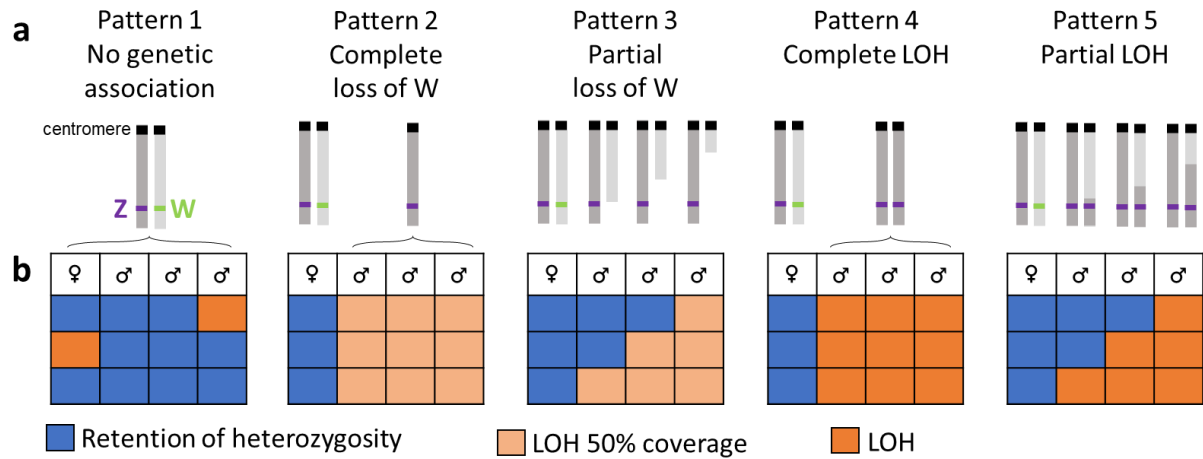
a

Pattern 1
No genetic association

Pattern 2
Complete loss of W

Pattern 3
Partial loss of W

Pattern 4
Complete LOH

Pattern 5
Partial LOH

centromere

Z W

b

| ♀ | ♂ | ♂ | ♂ |
|---|---|---|---|
| | | | |
| | | | |
| | | | |

| ♀ | ♂ | ♂ | ♂ |
|---|---|---|---|
| | | | |
| | | | |
| | | | |

| ♀ | ♂ | ♂ | ♂ |
|---|---|---|---|
| | | | |
| | | | |
| | | | |

| ♀ | ♂ | ♂ | ♂ |
|---|---|---|---|
| | | | |
| | | | |
| | | | |

| ♀ | ♂ | ♂ | ♂ |
|---|---|---|---|
| | | | |
| | | | |
| | | | |

Retention of heterozygosity
LOH 50% coverage
LOH